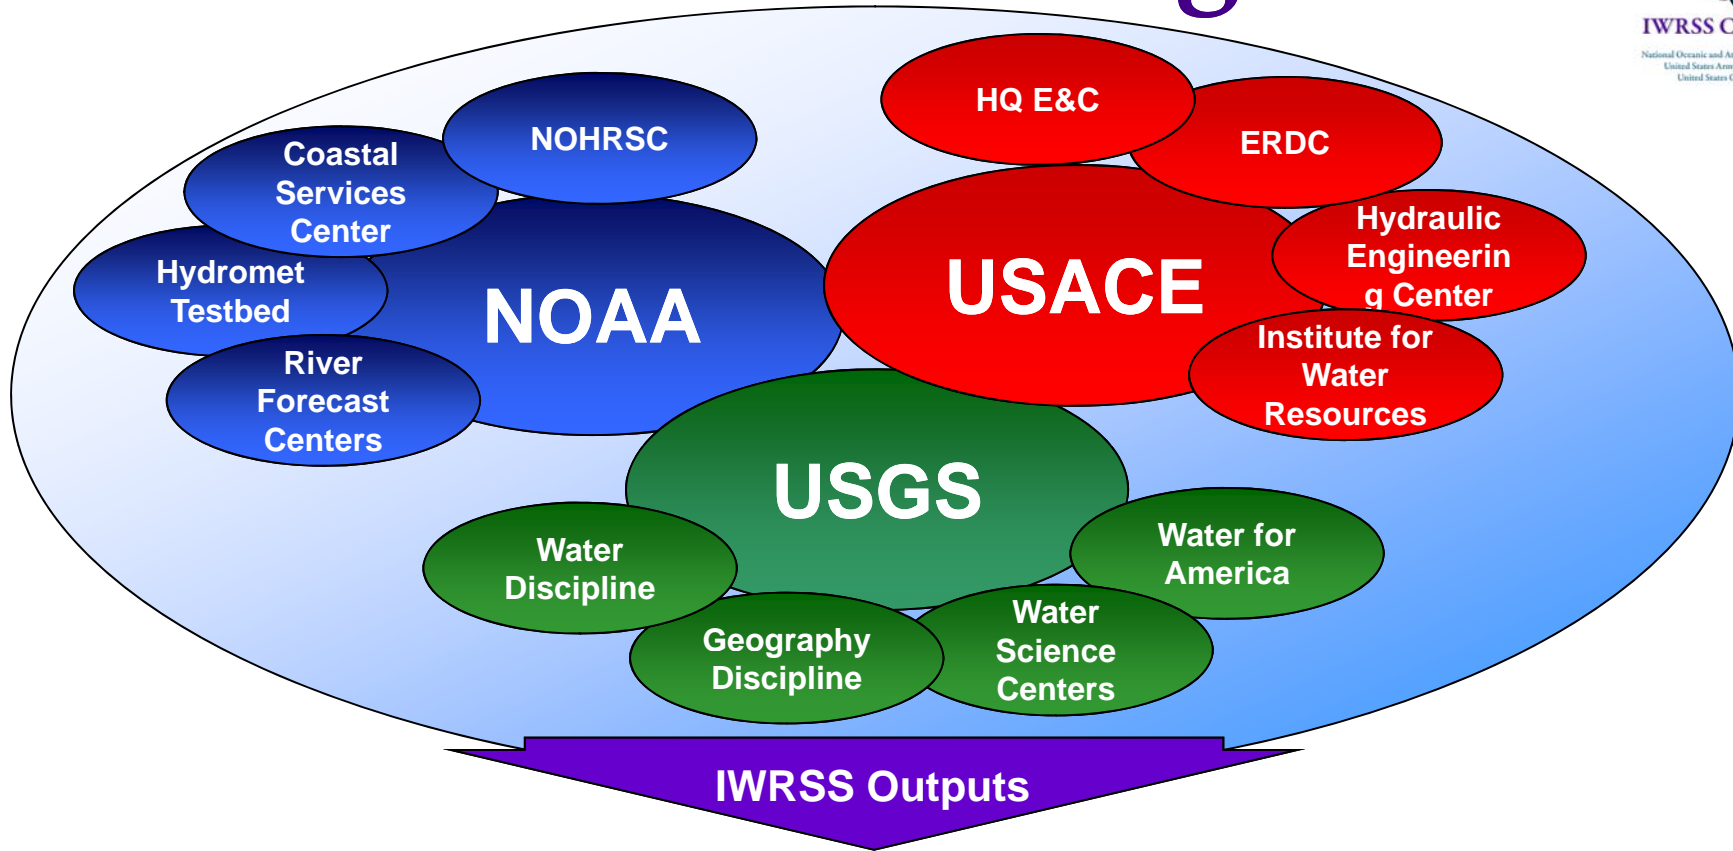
IWRSS C

National Oceanic and A
United States Arm
United States

NOHRSC

Coastal Services Center

Hydromet Testbed

NOAA

River Forecast Centers

HQ E&C

ERDC

USACE

Hydraulic Engineerin g Center

Institute for Water Resources

USGS

Water Discipline

Water for America

Geography Discipline

Water Science Centers

IWRSS Outputs